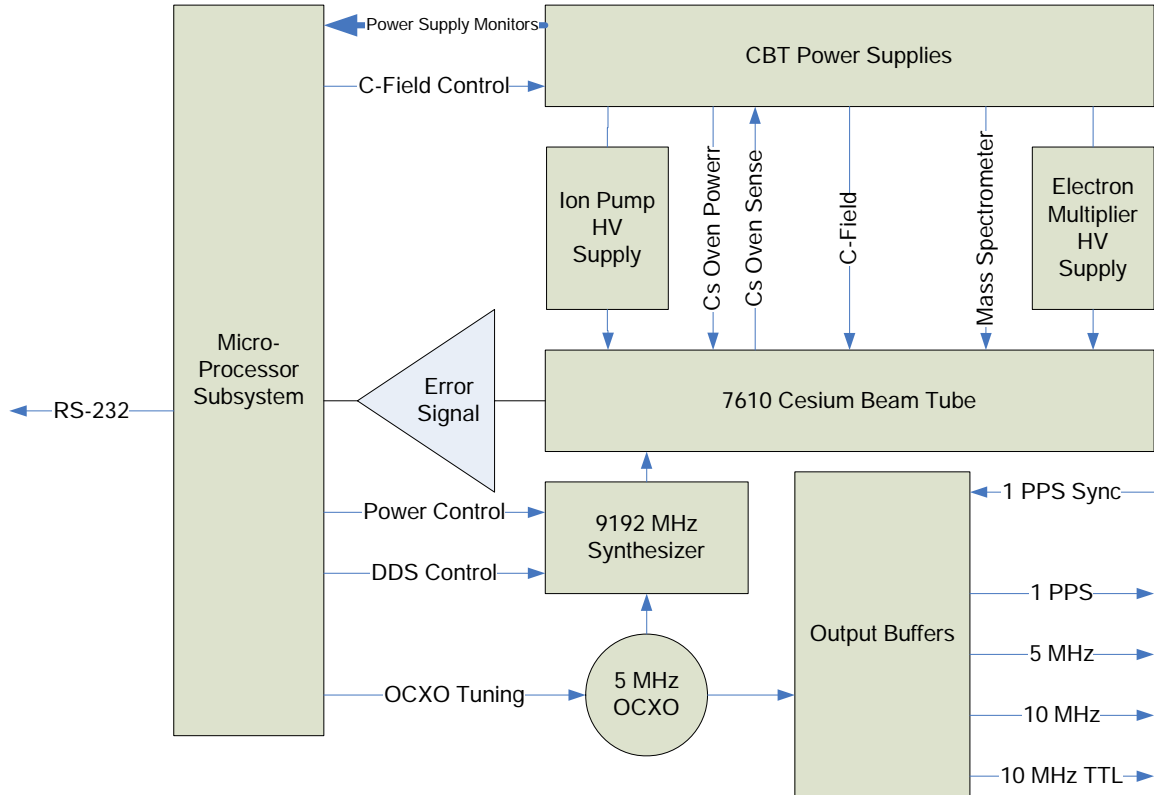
Power Supply Monitors
CBT Power Supplies
C-Field Control
Ion Pump HV Supply
Cs Oven Powerr
Cs Oven Sense
C-Field
Mass Spectrometer
Electron Multiplier HV Supply
Micro-Processor Subsystem
Error Signal
7610 Cesium Beam Tube
RS-232
Power Control
9192 MHz Synthesizer
DDS Control
Output Buffers
1 PPS Sync
1 PPS
5 MHz
10 MHz
10 MHz TTL
OCXO Tuning
5 MHz OCXO